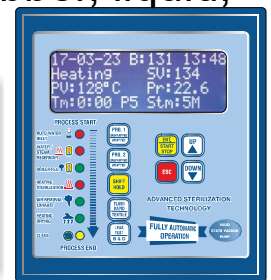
17-03-23 B:131 13:48
Heating SV:134
PV:128°C Pr:22.6
Tm:0:00 P5 Stm:5M

PROCESS START

PRG. 1

PRG. 2

SHIFT HOLD

FLASH

LEAK TEST

REC START STOP

UP

ESC

DOWN

ADVANCED STERILIZATION TECHNOLOGY

FULLY AUTOMATIC OPERATION

PROCESS END